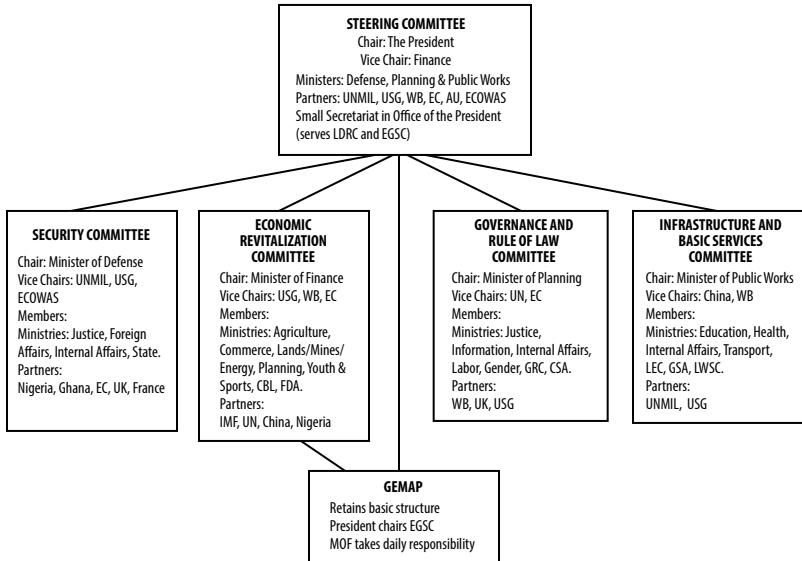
STEERING COMMITTEE
Chair: The President
Vice Chair: Finance
Ministers: Defense, Planning & Public Works
Partners: UNMIL, USG, WB, EC, AU, ECOWAS
Small Secretariat in Office of the President (serves LDRC and EGSC)

SECURITY COMMITTEE
Chair: Minister of Defense
Vice Chairs: UNMIL, USG, ECOWAS
Members:
Ministries: Justice, Foreign Affairs, Internal Affairs, State.
Partners:
Nigeria, Ghana, EC, UK, France

ECONOMIC REVITALIZATION COMMITTEE
Chair: Minister of Finance
Vice Chairs: USG, WB, EC
Members:
Ministries: Agriculture, Commerce, Lands/Mines/Energy, Planning, Youth & Sports, CBL, FDA.
Partners:
IMF, UN, China, Nigeria

GOVERNANCE AND RULE OF LAW COMMITTEE
Chair: Minister of Planning
Vice Chairs: UN, EC
Members:
Ministries: Justice, Information, Internal Affairs, Labor, Gender, GRC, CSA.
Partners:
WB, UK, USG

INFRASTRUCTURE AND BASIC SERVICES COMMITTEE
Chair: Minister of Public Works
Vice Chairs: China, WB
Members:
Ministries: Education, Health, Internal Affairs, Transport, LEC, GSA, LWSC.
Partners:
UNMIL, USG

GEMAP
Retains basic structure
President chairs EGSC
MOF takes daily responsibility